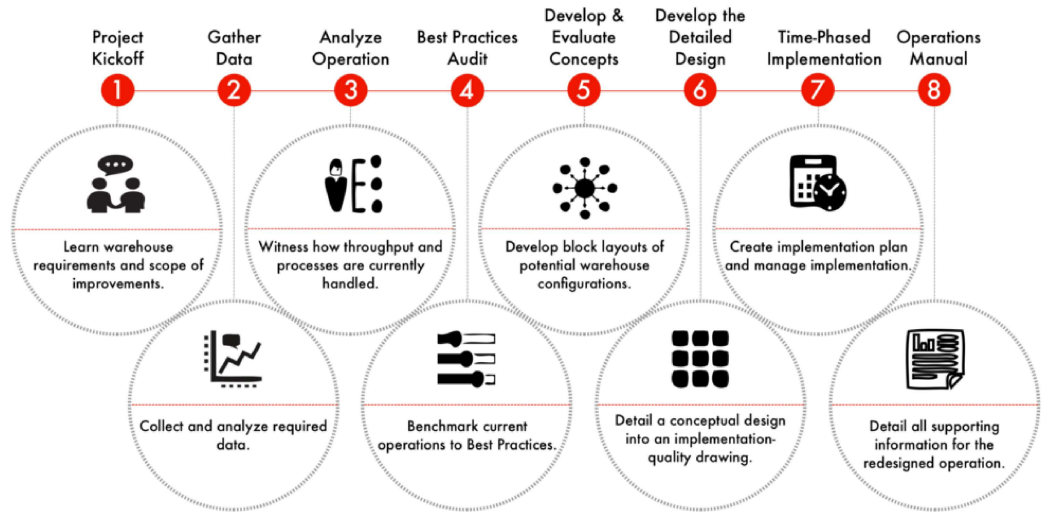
Project Kickoff
1

Gather Data
2

Analyze Operation
3

Best Practices Audit
4

Develop & Evaluate Concepts
5

Develop the Detailed Design
6

Time-Phased Implementation
7

Operations Manual
8

Learn warehouse requirements and scope of improvements.

Collect and analyze required data.

Witness how throughput and processes are currently handled.

Benchmark current operations to Best Practices.

Develop block layouts of potential warehouse configurations.

Detail a conceptual design into an implementation-quality drawing.

Create implementation plan and manage implementation.

Detail all supporting information for the redesigned operation.